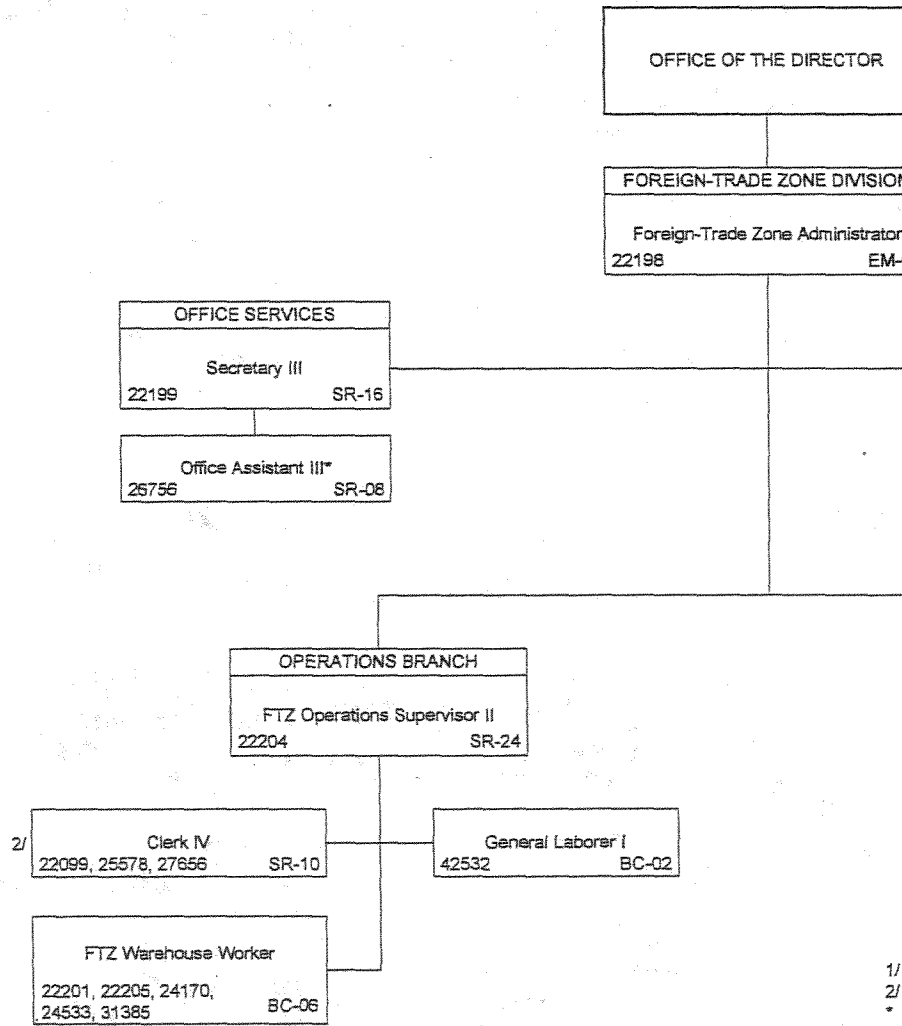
OFFICE OF THE DIRECTOR

FOREIGN-TRADE ZONE DIVISION

Foreign-Trade Zone Administrator
22198 EM-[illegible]

OFFICE SERVICES

Secretary III
22199 SR-16

Office Assistant III*
26756 SR-08

OPERATIONS BRANCH

FTZ Operations Supervisor II
22204 SR-24

2/ Clerk IV
22099, 25578, 27656 SR-10

General Laborer I
42532 BC-02

FTZ Warehouse Worker
22201, 22205, 24170, 24533, 31385 BC-06

1/
2/
*